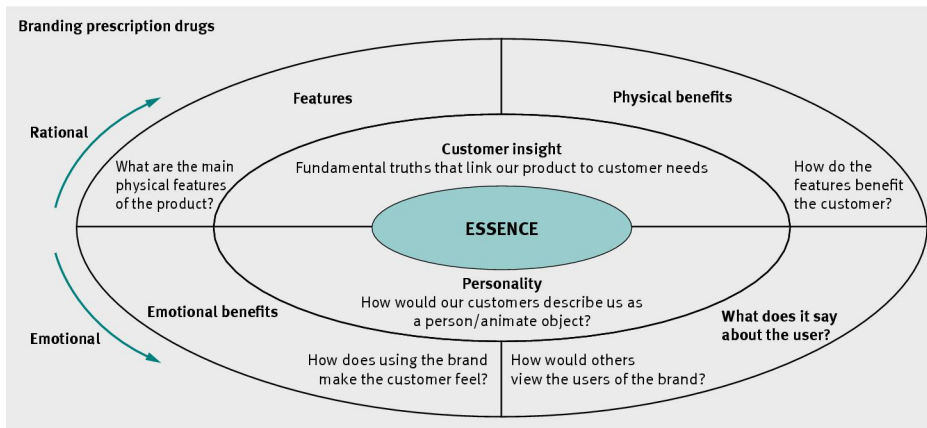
Branding prescription drugs

Rational

Emotional

Features

Physical benefits

What are the main physical features of the product?

Customer insight
Fundamental truths that link our product to customer needs

How do the features benefit the customer?

ESSENCE

Personality
How would our customers describe us as a person/animate object?

Emotional benefits

What does it say about the user?

How does using the brand make the customer feel?

How would others view the users of the brand?